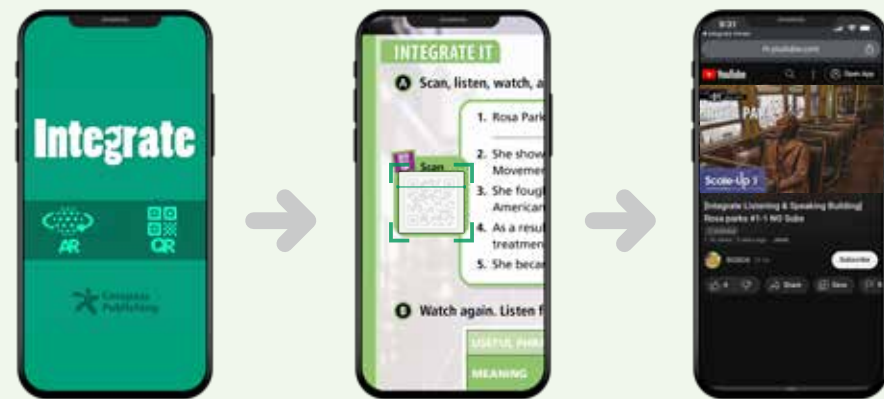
Integrate

AR

QR

Compass Publishing

INTEGRATE IT

A Scan, listen, watch, a

Scan

1. Rosa Park

2. She show Movemen

3. She fough American

4. As a resul treatmen

5. She becan

B Watch again. Listen f

USEFUL PHRA

MEANING

9:31

m.youtube.com

YouTube

Open App

PARKS

Scale-Up 1

[Integrate Listening & Speaking Building] Rosa parks #1-1 NO Subs

Subscribe

Share

Save